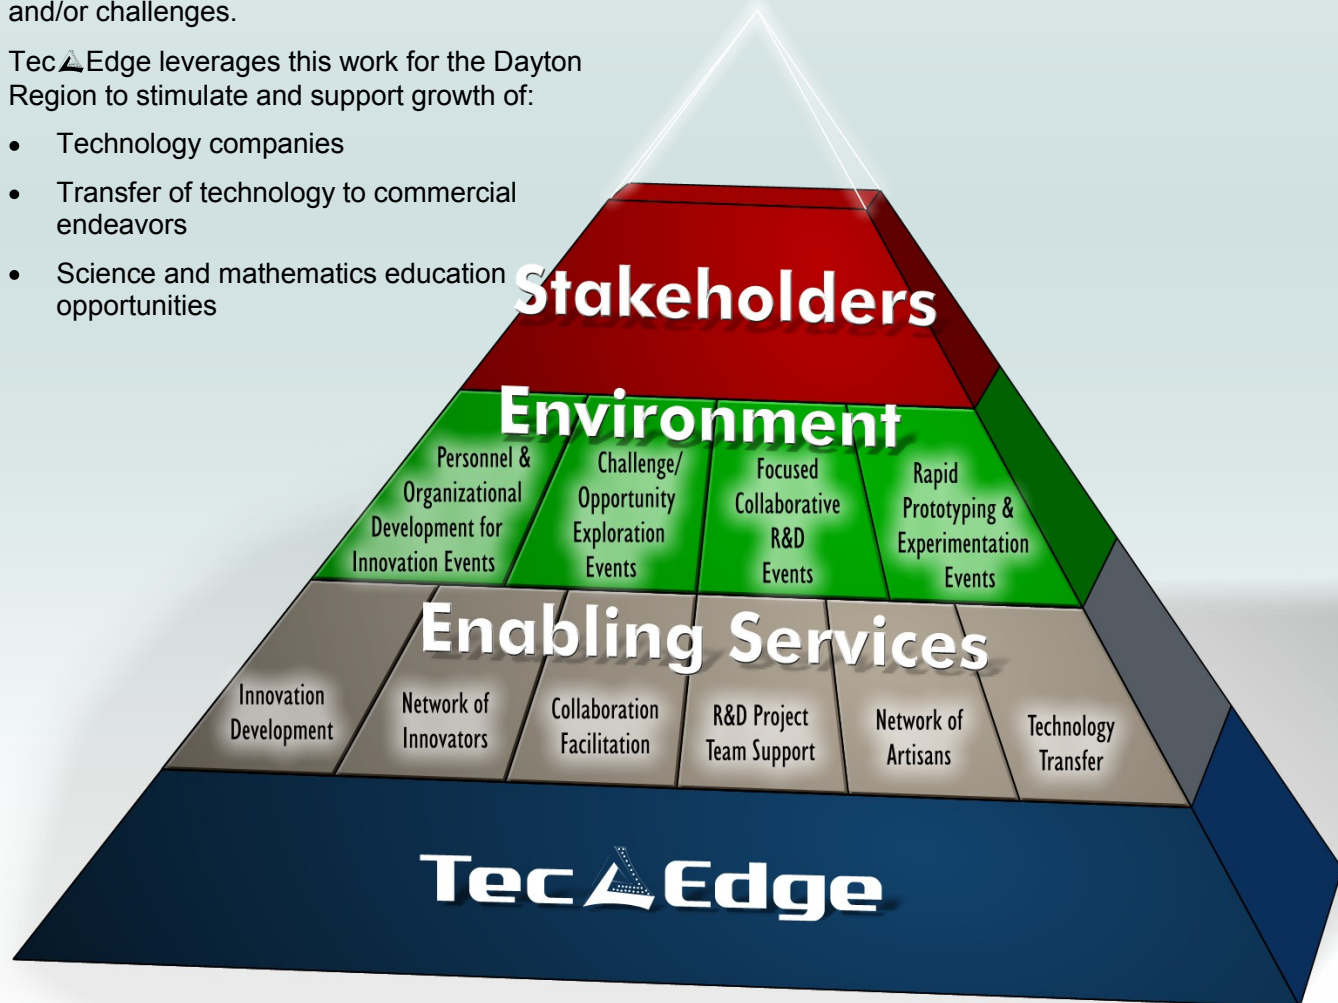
and/or challenges.

Tec Edge leverages this work for the Dayton Region to stimulate and support growth of:

- Technology companies
- Transfer of technology to commercial endeavors
- Science and mathematics education opportunities

Stakeholders

Environment

Personnel & Organizational Development for Innovation Events

Challenge/ Opportunity Exploration Events

Focused Collaborative R&D Events

Rapid Prototyping & Experimentation Events

Enabling Services

Innovation Development

Network of Innovators

Collaboration Facilitation

R&D Project Team Support

Network of Artisans

Technology Transfer

Tec Edge